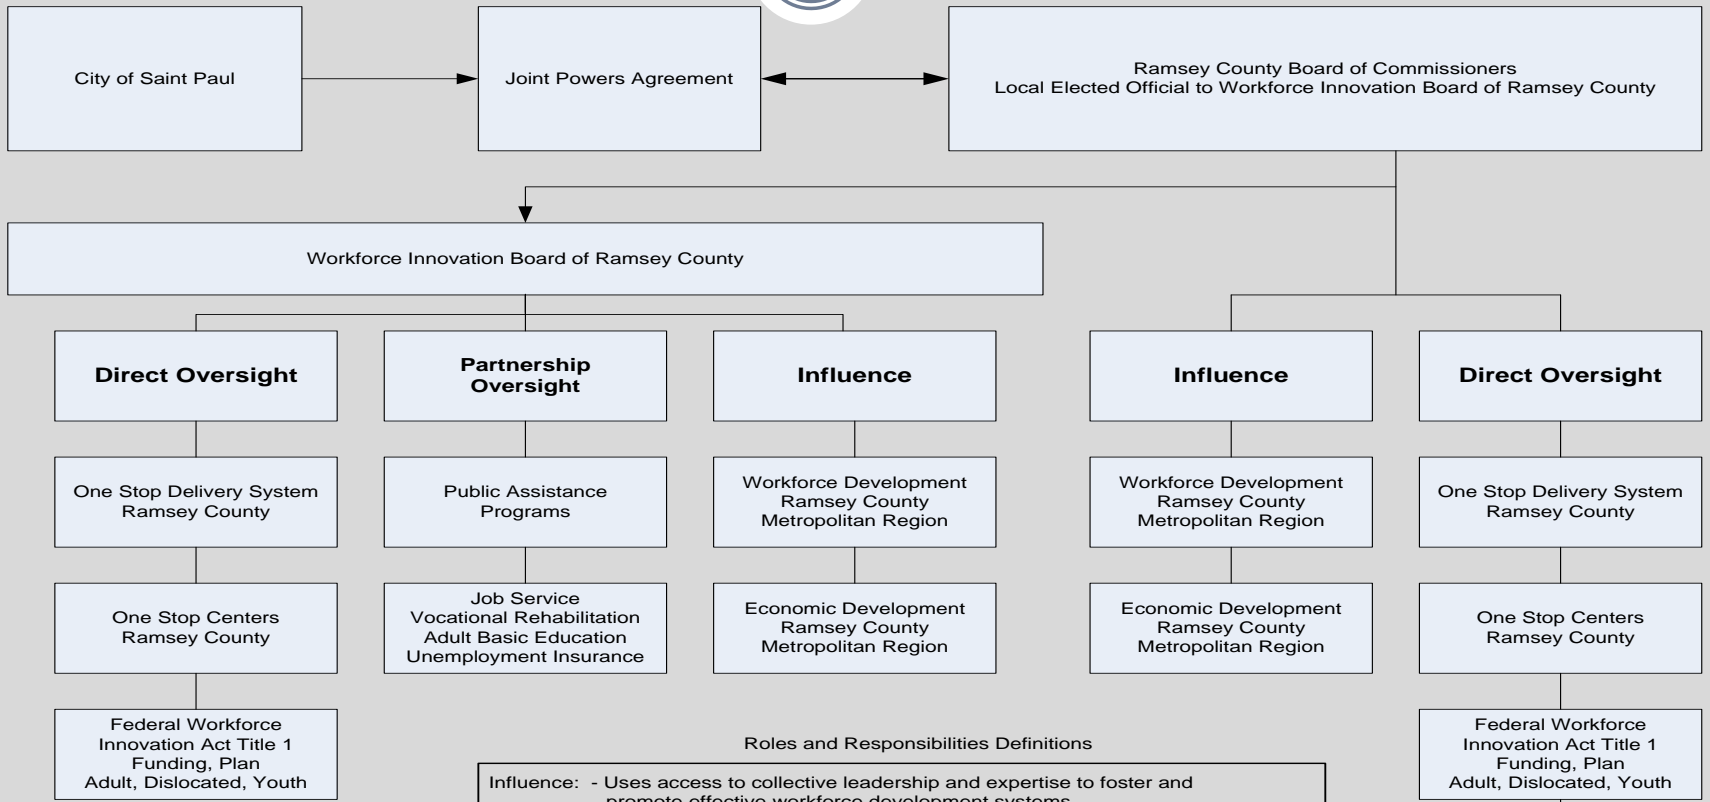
City of Saint Paul

Joint Powers Agreement

Ramsey County Board of Commissioners
Local Elected Official to Workforce Innovation Board of Ramsey County

Workforce Innovation Board of Ramsey County

Direct Oversight

Partnership Oversight

Influence

Influence

Direct Oversight

One Stop Delivery System
Ramsey County

Public Assistance Programs

Workforce Development
Ramsey County
Metropolitan Region

Workforce Development
Ramsey County
Metropolitan Region

One Stop Delivery System
Ramsey County

One Stop Centers
Ramsey County

Job Service
Vocational Rehabilitation
Adult Basic Education
Unemployment Insurance

Economic Development
Ramsey County
Metropolitan Region

Economic Development
Ramsey County
Metropolitan Region

One Stop Centers
Ramsey County

Federal Workforce
Innovation Act Title 1
Funding, Plan
Adult, Dislocated, Youth

Roles and Responsibilities Definitions

Influence: - Uses access to collective leadership and expertise to foster and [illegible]

Federal Workforce
Innovation Act Title 1
Funding, Plan
Adult, Dislocated, Youth